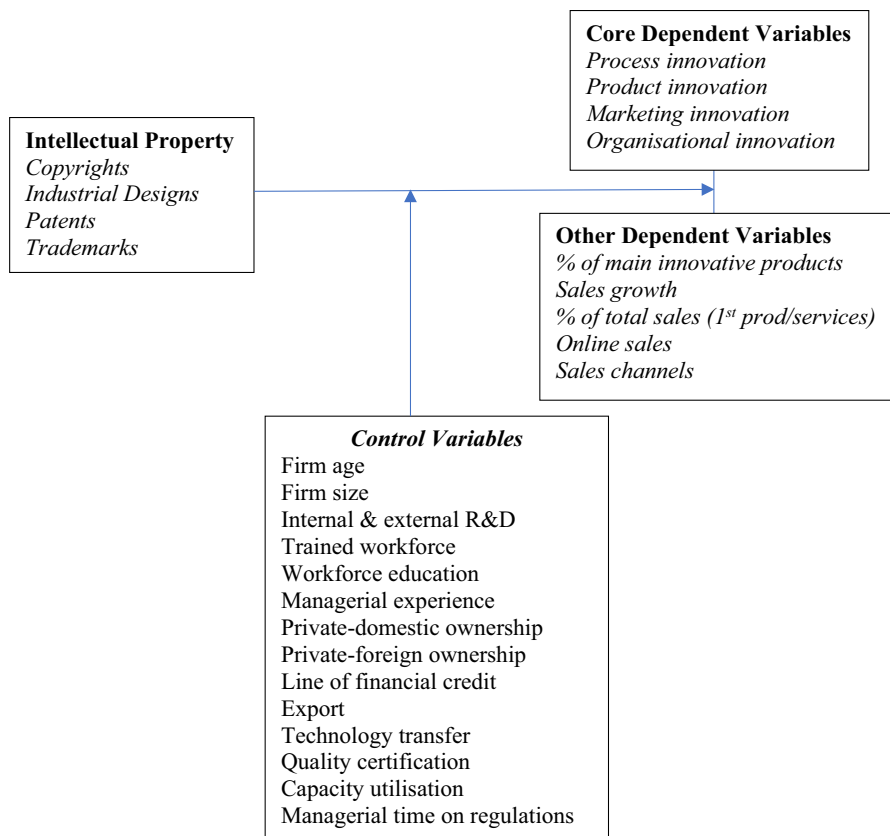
**Core Dependent Variables**
*Process innovation*
*Product innovation*
*Marketing innovation*
*Organisational innovation*

**Intellectual Property**
*Copyrights*
*Industrial Designs*
*Patents*
*Trademarks*

**Other Dependent Variables**
*% of main innovative products*
*Sales growth*
*% of total sales ($1^{st}$ prod/services)*
*Online sales*
*Sales channels*

***Control Variables***
Firm age
Firm size
Internal & external R&D
Trained workforce
Workforce education
Managerial experience
Private-domestic ownership
Private-foreign ownership
Line of financial credit
Export
Technology transfer
Quality certification
Capacity utilisation
Managerial time on regulations